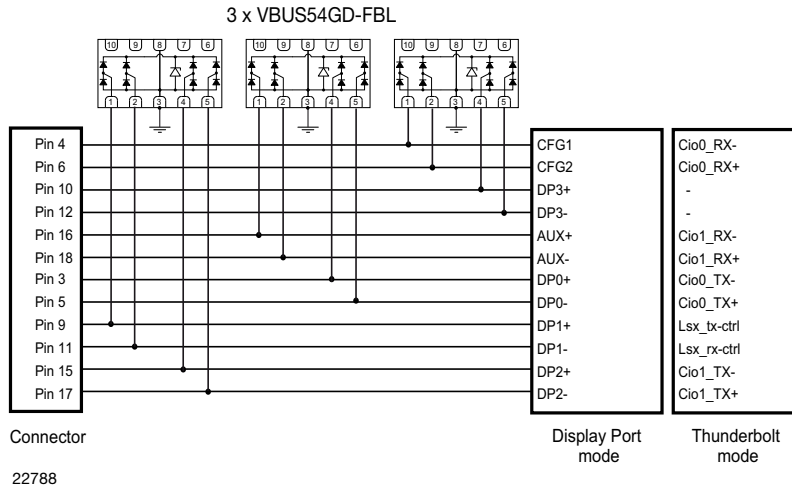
3 x VBUS54GD-FBL

10 9 8 7 6
1 2 3 4 5

10 9 8 7 6
1 2 3 4 5

10 9 8 7 6
1 2 3 4 5

| Connector | Display Port mode | Thunderbolt mode |
|---|---|---|
| Pin 4 | CFG1 | Cio0_RX- |
| Pin 6 | CFG2 | Cio0_RX+ |
| Pin 10 | DP3+ | - |
| Pin 12 | DP3- | - |
| Pin 16 | AUX+ | Cio1_RX- |
| Pin 18 | AUX- | Cio1_RX+ |
| Pin 3 | DP0+ | Cio0_TX- |
| Pin 5 | DP0- | Cio0_TX+ |
| Pin 9 | DP1+ | Lsx_tx-ctrl |
| Pin 11 | DP1- | Lsx_rx-ctrl |
| Pin 15 | DP2+ | Cio1_TX- |
| Pin 17 | DP2- | Cio1_TX+ |

22788